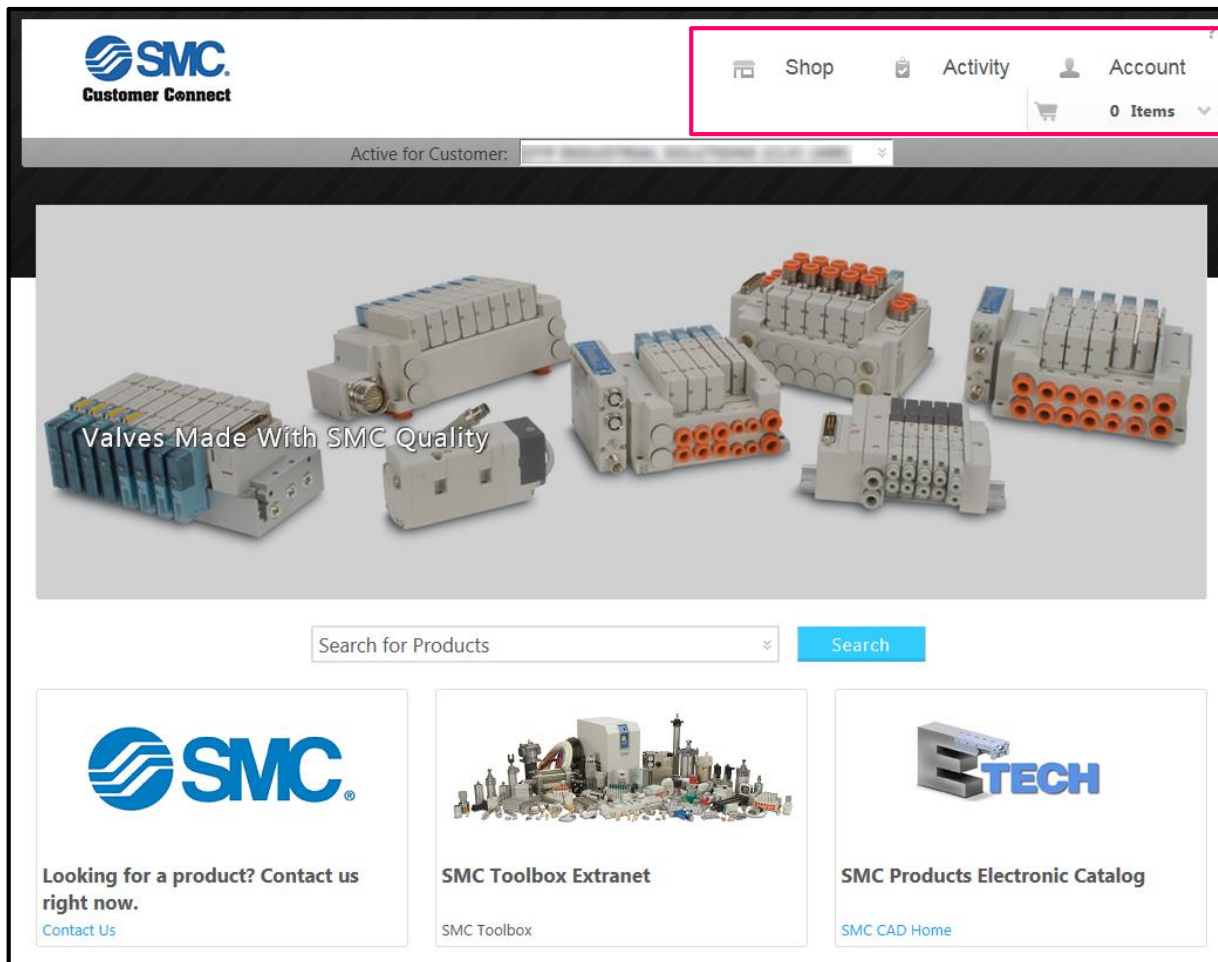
SMC.
Customer Connect

Shop Activity Account
0 Items

Active for Customer: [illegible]

Valves Made With SMC Quality

Search for Products
Search

SMC.

Looking for a product? Contact us right now.
Contact Us

SMC Toolbox Extranet
SMC Toolbox

ETECH

SMC Products Electronic Catalog
SMC CAD Home